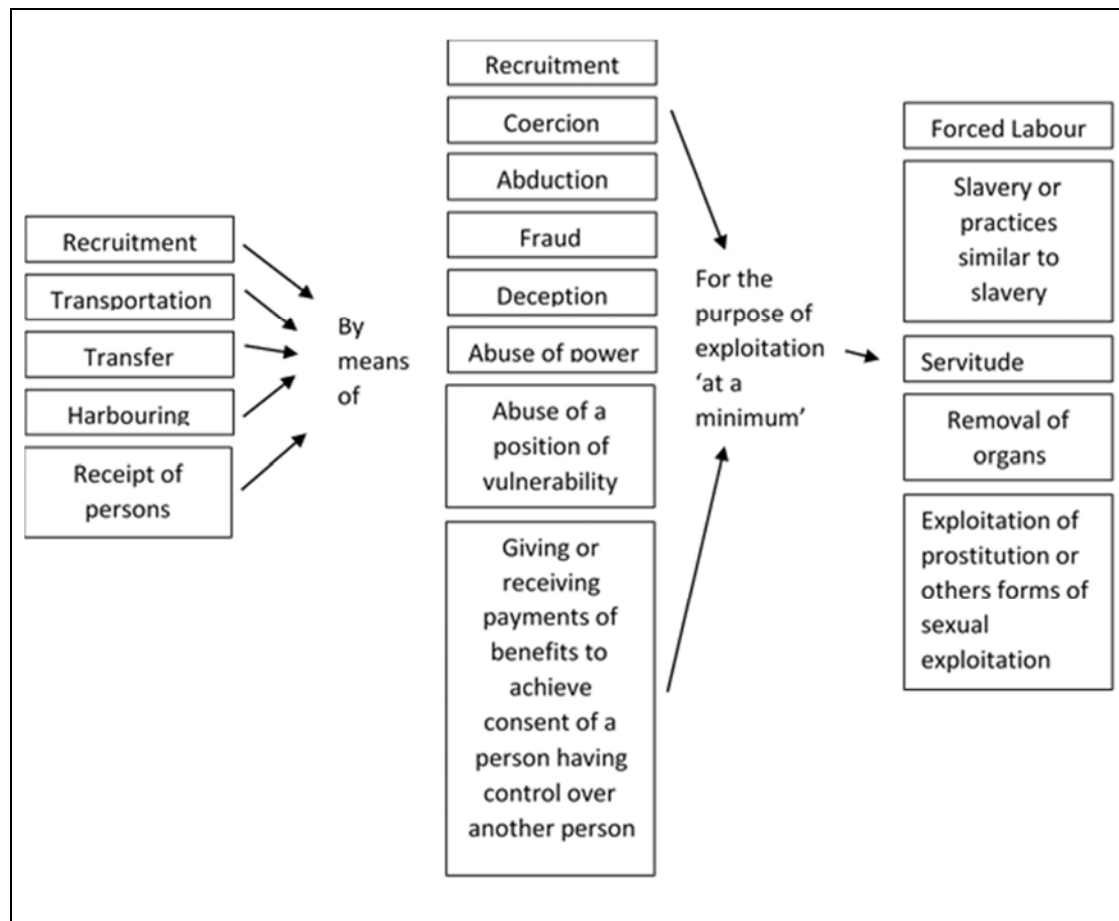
Recruitment

Transportation

Transfer

Harbouring

Receipt of persons

By means of

Recruitment

Coercion

Abduction

Fraud

Deception

Abuse of power

Abuse of a position of vulnerability

Giving or receiving payments of benefits to achieve consent of a person having control over another person

For the purpose of exploitation 'at a minimum'

Forced Labour

Slavery or practices similar to slavery

Servitude

Removal of organs

Exploitation of prostitution or others forms of sexual exploitation